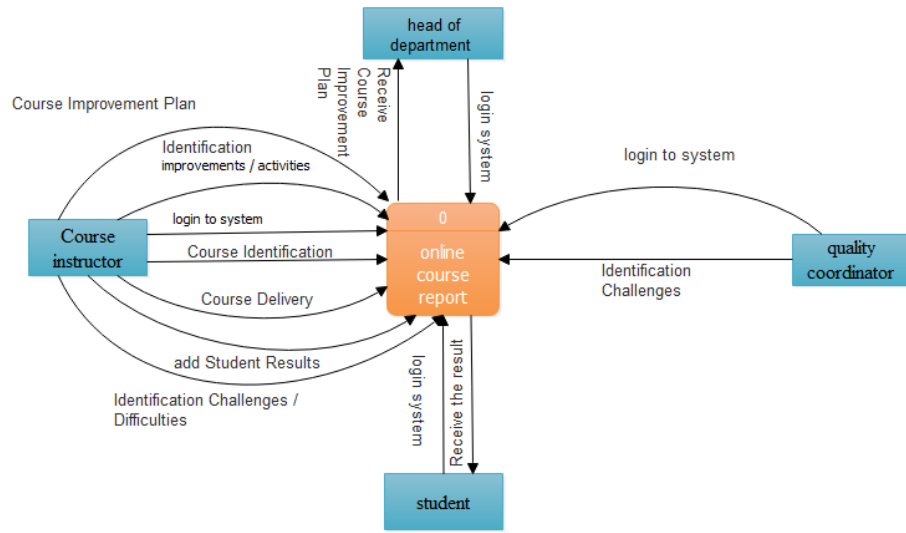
head of department

Receive Course Improvement Plan

login system

Course Improvement Plan

Identification improvements / activities

login to system

Course instructor

login to system

Course Identification

Course Delivery

0

online course report

quality coordinator

Identification Challenges

add Student Results

Identification Challenges / Difficulties

login system

Receive the result

student